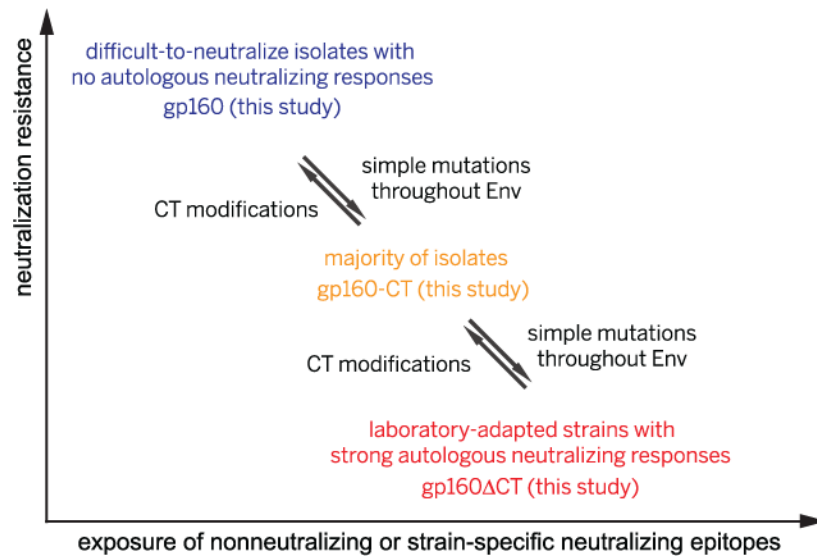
neutralization resistance

difficult-to-neutralize isolates with no autologous neutralizing responses
gp160 (this study)

simple mutations throughout Env

CT modifications

majority of isolates
gp160-CT (this study)

simple mutations throughout Env

CT modifications

laboratory-adapted strains with strong autologous neutralizing responses
gp160ΔCT (this study)

exposure of nonneutralizing or strain-specific neutralizing epitopes